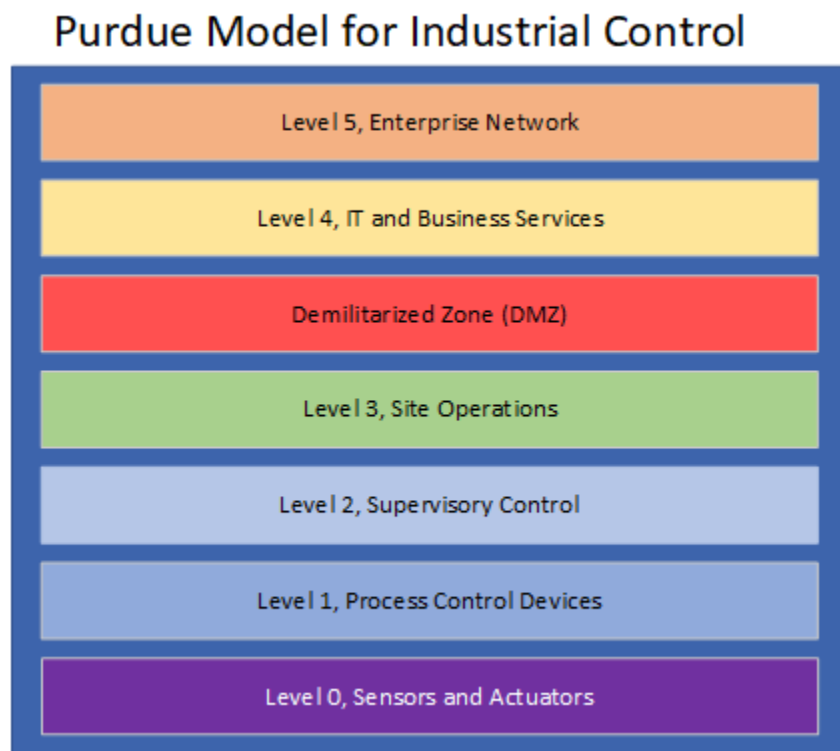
Purdue Model for Industrial Control

Level 5, Enterprise Network

Level 4, IT and Business Services

Demilitarized Zone (DMZ)

Level 3, Site Operations

Level 2, Supervisory Control

Level 1, Process Control Devices

Level 0, Sensors and Actuators